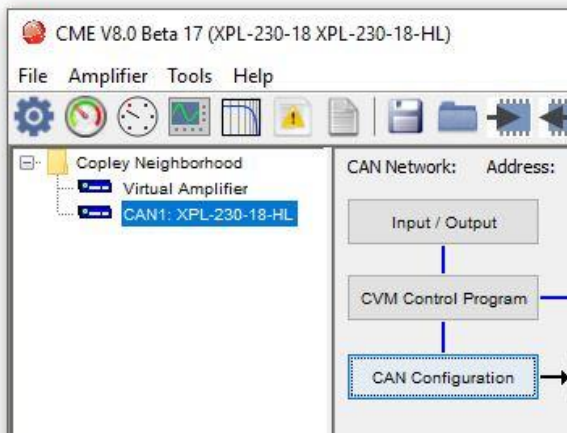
CME V8.0 Beta 17 (XPL-230-18 XPL-230-18-HL)

File Amplifier Tools Help

Copley Neighborhood
Virtual Amplifier
CAN1: XPL-230-18-HL

CAN Network: Address:

Input / Output

CVM Control Program

CAN Configuration